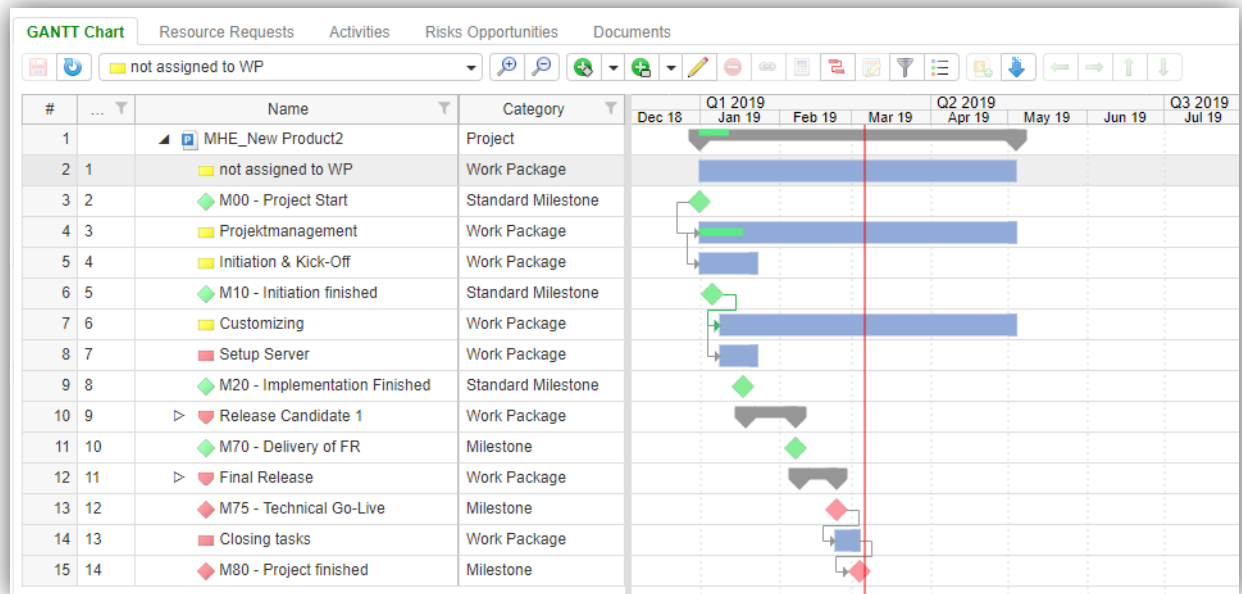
GANTT Chart | Resource Requests | Activities | Risks Opportunities | Documents

not assigned to WP

| # | ... | Name | Category |
|---|---|---|---|
| 1 | | MHE_New Product2 | Project |
| 2 | 1 | not assigned to WP | Work Package |
| 3 | 2 | M00 - Project Start | Standard Milestone |
| 4 | 3 | Projektmanagement | Work Package |
| 5 | 4 | Initiation & Kick-Off | Work Package |
| 6 | 5 | M10 - Initiation finished | Standard Milestone |
| 7 | 6 | Customizing | Work Package |
| 8 | 7 | Setup Server | Work Package |
| 9 | 8 | M20 - Implementation Finished | Standard Milestone |
| 10 | 9 | Release Candidate 1 | Work Package |
| 11 | 10 | M70 - Delivery of FR | Milestone |
| 12 | 11 | Final Release | Work Package |
| 13 | 12 | M75 - Technical Go-Live | Milestone |
| 14 | 13 | Closing tasks | Work Package |
| 15 | 14 | M80 - Project finished | Milestone |

Q1 2019 Q2 2019 Q3 2019
Dec 18 Jan 19 Feb 19 Mar 19 Apr 19 May 19 Jun 19 Jul 19